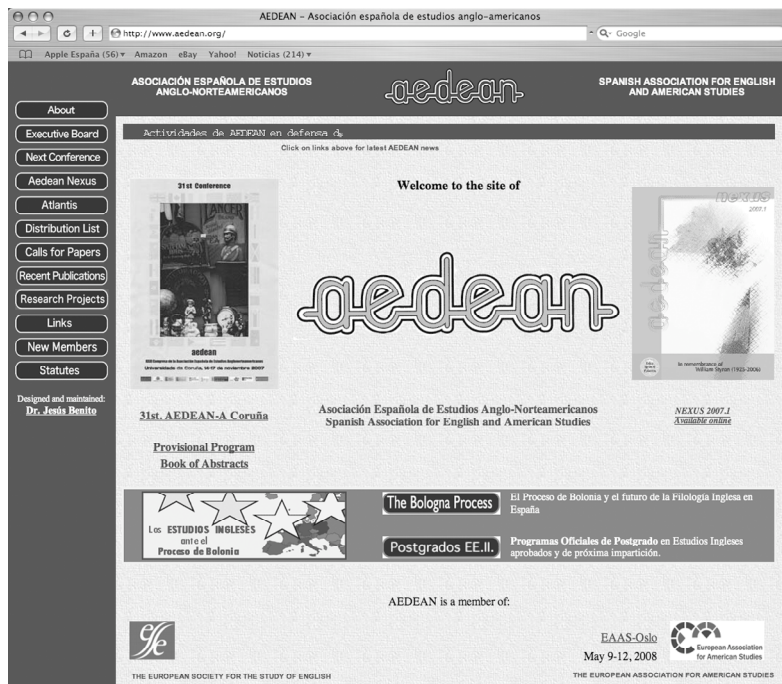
AEDEAN - Asociación española de estudios anglo-americanos

http://www.aedean.org/

Q- Google

Apple España (56) ▾ Amazon eBay Yahoo! Noticias (214) ▾

ASOCIACIÓN ESPAÑOLA DE ESTUDIOS ANGLO-NORTEAMERICANOS

aedean

SPANISH ASSOCIATION FOR ENGLISH AND AMERICAN STUDIES

About
Executive Board
Next Conference
Aedean Nexus
Atlantis
Distribution List
Calls for Papers
Recent Publications
Research Projects
Links
New Members
Statutes

Designed and maintained:
Dr. Jesús Benito

Actividades de AEDEAN en defensa d

Click on links above for latest AEDEAN news

31st Conference

aedean

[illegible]
Universidade da Coruña, 14-17 de noviembre 2007

Welcome to the site of

aedean

NEXUS 2007.1

In remembrance of William Styron (1925-2006)

31st. AEDEAN-A Coruña

Provisional Program
Book of Abstracts

Asociación Española de Estudios Anglo-Norteamericanos
Spanish Association for English and American Studies

NEXUS 2007.1
Available online

Los ESTUDIOS INGLESES ante el Proceso de Bolonia

The Bologna Process

El Proceso de Bolonia y el futuro de la Filología Inglesa en España

Postgrados EE.II.

Programas Oficiales de Postgrado en Estudios Ingleses aprobados y de próxima impartición.

AEDEAN is a member of:

THE EUROPEAN SOCIETY FOR THE STUDY OF ENGLISH

EAAS-Oslo
May 9-12, 2008

European Association for American Studies

THE EUROPEAN ASSOCIATION FOR AMERICAN STUDIES